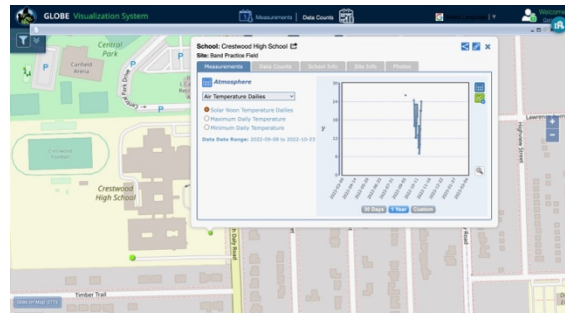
GLOBE Visualization System

Measurements | Data Counts

Welcome

Central Park

Canfield Arena

Crestwood High School

School: Crestwood High School
Site: Band Practice Field

Measurements | Data Counts | School Info | Site Info | Photos

Atmosphere

Air Temperature Dailies

Solar Noon Temperature Dailies
Maximum Daily Temperature
Minimum Daily Temperature

Data Date Range: 2022-09-08 to 2022-10-23

°F

30 Days | 1 Year | Custom

Timber Trail

Road

Street